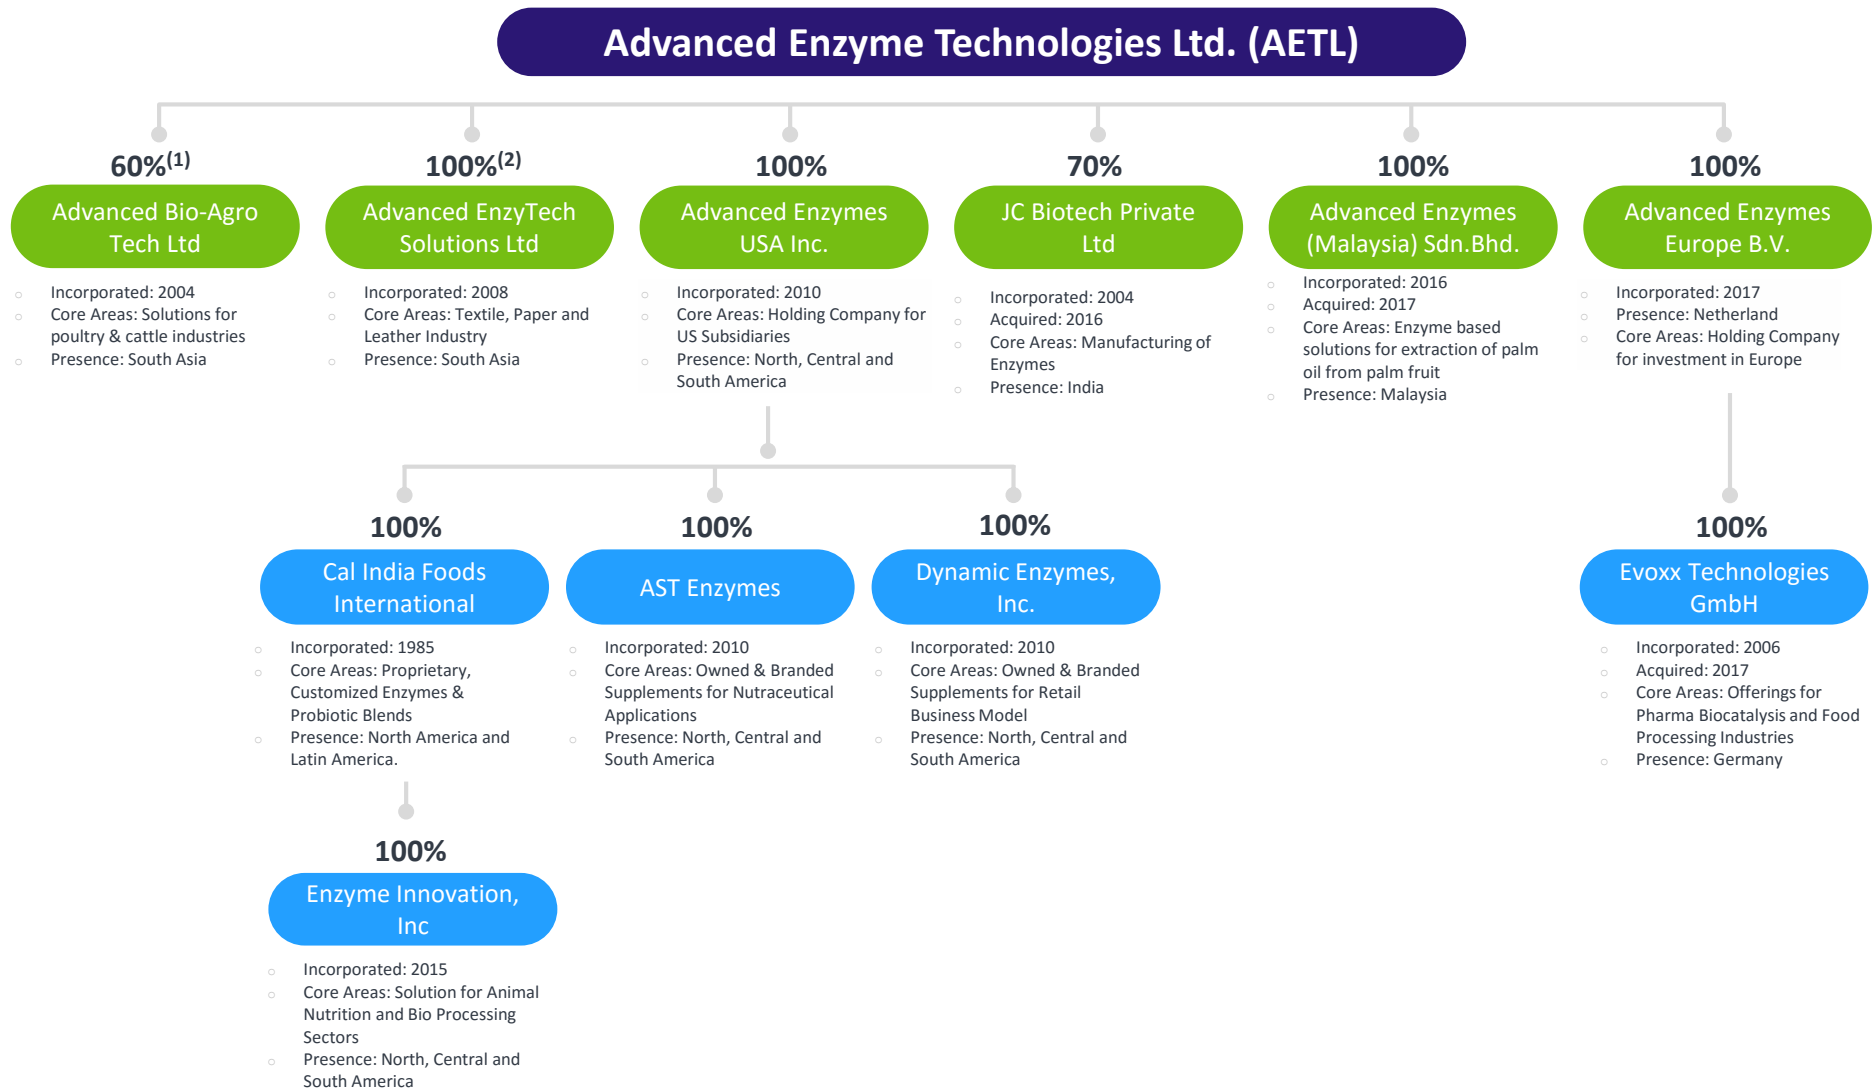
Advanced Enzyme Technologies Ltd. (AETL)

60%$^{(1)}$
Advanced Bio-Agro Tech Ltd
- Incorporated: 2004
- Core Areas: Solutions for poultry & cattle industries
- Presence: South Asia

100%$^{(2)}$
Advanced EnzyTech Solutions Ltd
- Incorporated: 2008
- Core Areas: Textile, Paper and Leather Industry
- Presence: South Asia

100%
Advanced Enzymes USA Inc.
- Incorporated: 2010
- Core Areas: Holding Company for US Subsidiaries
- Presence: North, Central and South America

70%
JC Biotech Private Ltd
- Incorporated: 2004
- Acquired: 2016
- Core Areas: Manufacturing of Enzymes
- Presence: India

100%
Advanced Enzymes (Malaysia) Sdn.Bhd.
- Incorporated: 2016
- Acquired: 2017
- Core Areas: Enzyme based solutions for extraction of palm oil from palm fruit
- Presence: Malaysia

100%
Advanced Enzymes Europe B.V.
- Incorporated: 2017
- Presence: Netherland
- Core Areas: Holding Company for investment in Europe

100%
Cal India Foods International
- Incorporated: 1985
- Core Areas: Proprietary, Customized Enzymes & Probiotic Blends
- Presence: North America and Latin America.

100%
AST Enzymes
- Incorporated: 2010
- Core Areas: Owned & Branded Supplements for Nutraceutical Applications
- Presence: North, Central and South America

100%
Dynamic Enzymes, Inc.
- Incorporated: 2010
- Core Areas: Owned & Branded Supplements for Retail Business Model
- Presence: North, Central and South America

100%
Evoxx Technologies GmbH
- Incorporated: 2006
- Acquired: 2017
- Core Areas: Offerings for Pharma Biocatalysis and Food Processing Industries
- Presence: Germany

100%
Enzyme Innovation, Inc
- Incorporated: 2015
- Core Areas: Solution for Animal Nutrition and Bio Processing Sectors
- Presence: North, Central and South America